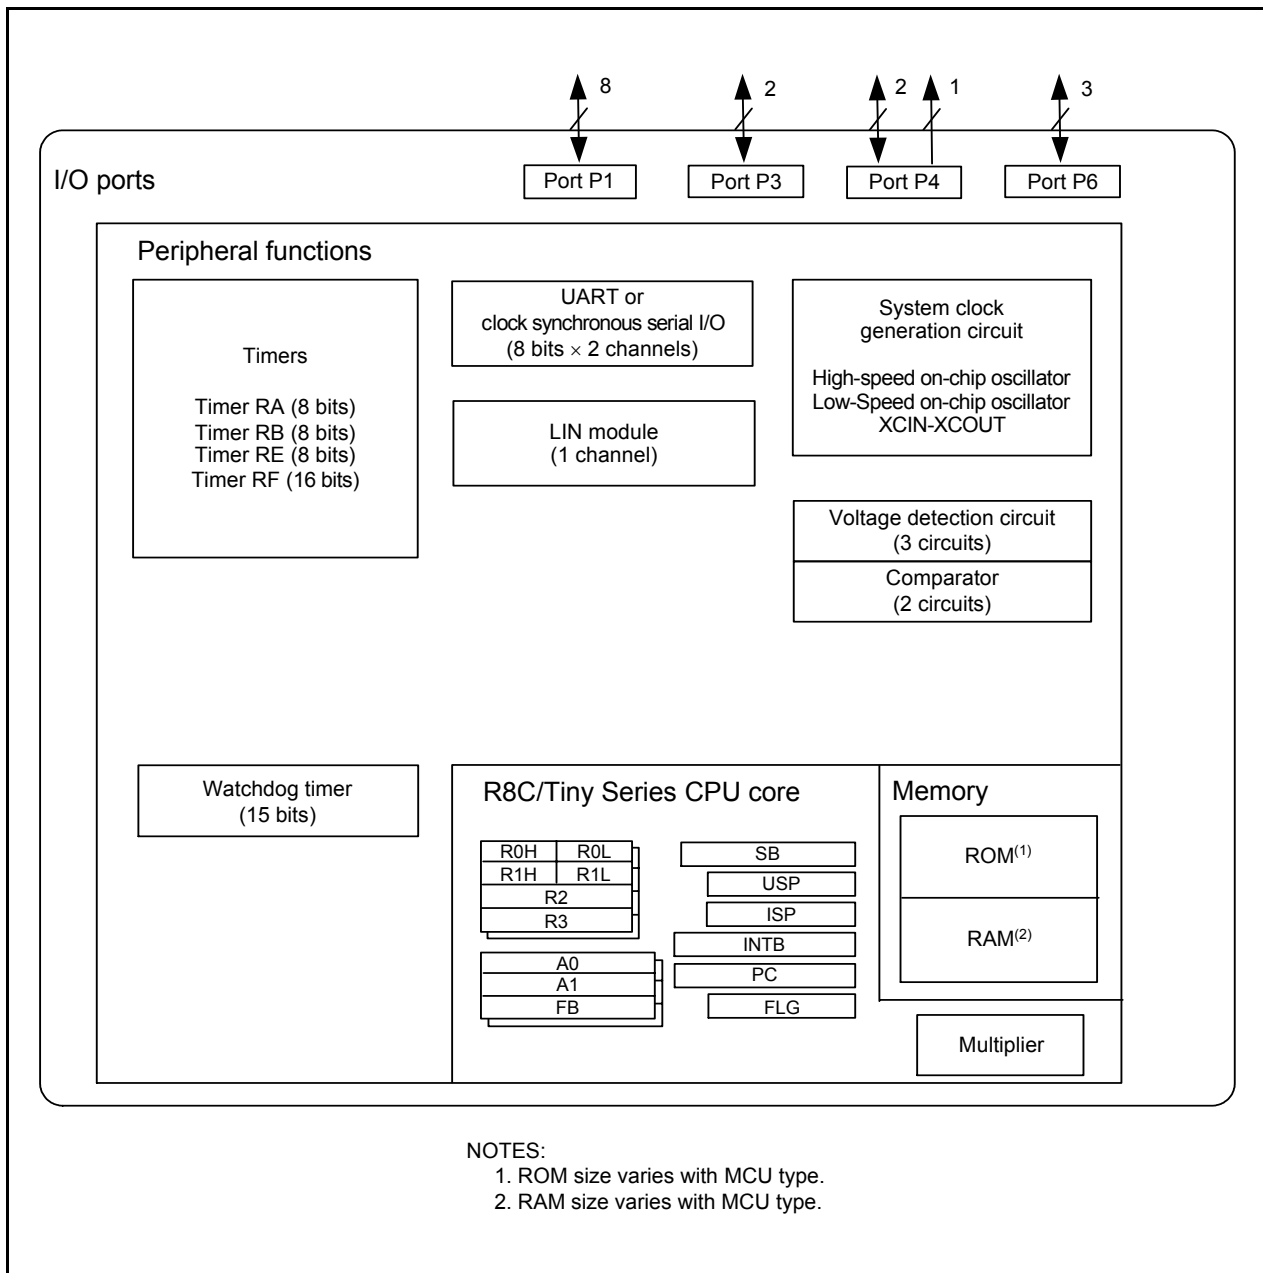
8
2
2
1
3

I/O ports

Port P1
Port P3
Port P4
Port P6

Peripheral functions

Timers

Timer RA (8 bits)
Timer RB (8 bits)
Timer RE (8 bits)
Timer RF (16 bits)

UART or
clock synchronous serial I/O
(8 bits $\times$ 2 channels)

LIN module
(1 channel)

System clock
generation circuit

High-speed on-chip oscillator
Low-Speed on-chip oscillator
XCIN-XCOUT

Voltage detection circuit
(3 circuits)

Comparator
(2 circuits)

Watchdog timer
(15 bits)

R8C/Tiny Series CPU core

R0H
R0L
R1H
R1L
R2
R3
A0
A1
FB

SB
USP
ISP
INTB
PC
FLG

Memory

ROM$^{(1)}$

RAM$^{(2)}$

Multiplier

NOTES:
1. ROM size varies with MCU type.
2. RAM size varies with MCU type.